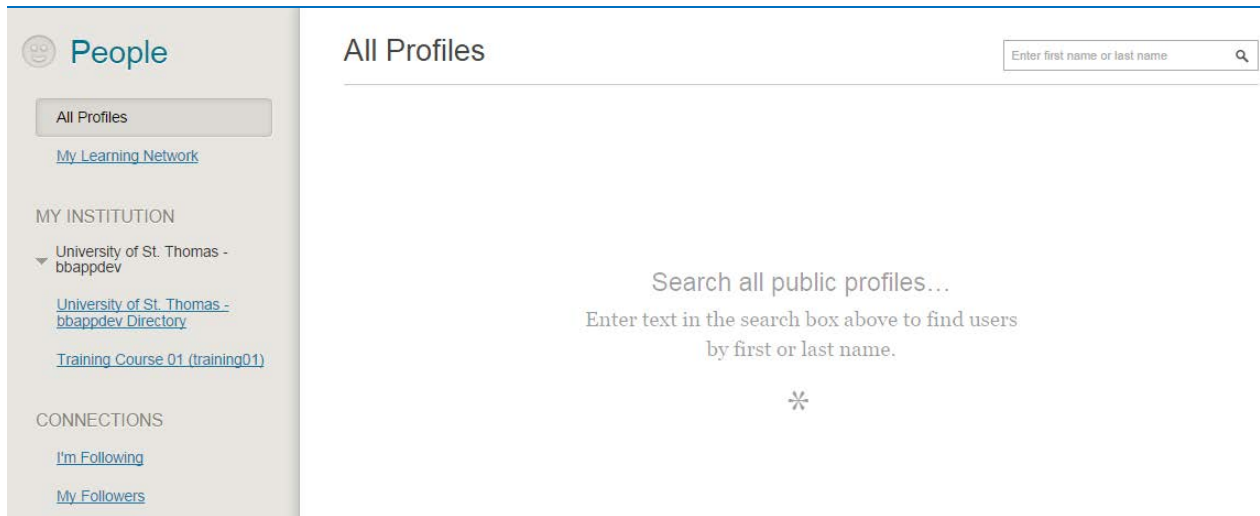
People

All Profiles

My Learning Network

MY INSTITUTION

University of St. Thomas - bbappdev

University of St. Thomas - bbappdev Directory

Training Course 01 (training01)

CONNECTIONS

I'm Following

My Followers

All Profiles

Enter first name or last name

Search all public profiles...

Enter text in the search box above to find users by first or last name.

*